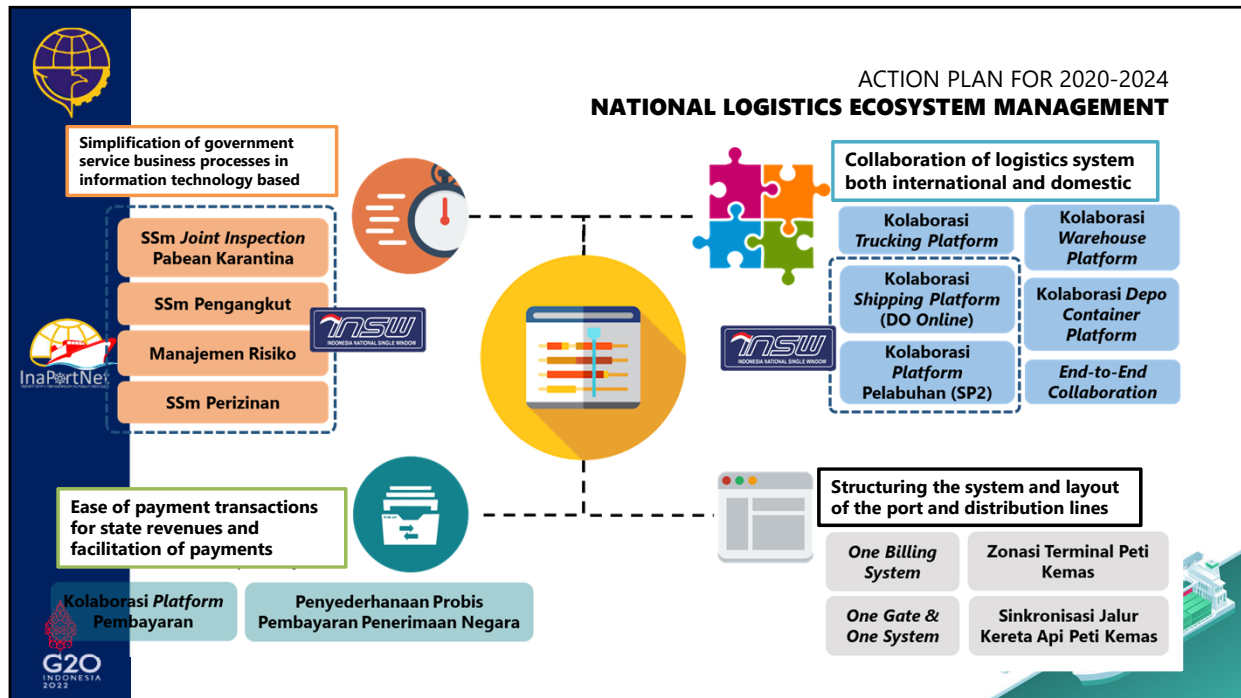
ACTION PLAN FOR 2020-2024
NATIONAL LOGISTICS ECOSYSTEM MANAGEMENT

Simplification of government service business processes in information technology based

SSm Joint Inspection Pabean Karantina

SSm Pengangkut

Manajemen Risiko

SSm Perizinan

INSW INDONESIA NATIONAL SINGLE WINDOW

InaPortNet

Collaboration of logistics system both international and domestic

Kolaborasi Trucking Platform

Kolaborasi Warehouse Platform

Kolaborasi Shipping Platform (DO Online)

Kolaborasi Depo Container Platform

Kolaborasi Platform Pelabuhan (SP2)

End-to-End Collaboration

INSW INDONESIA NATIONAL SINGLE WINDOW

Ease of payment transactions for state revenues and facilitation of payments

Kolaborasi Platform Pembayaran

Penyederhanaan Probis Pembayaran Penerimaan Negara

Structuring the system and layout of the port and distribution lines

One Billing System

Zonasi Terminal Peti Kemas

One Gate & One System

Sinkronisasi Jalur Kereta Api Peti Kemas

G20 INDONESIA 2022